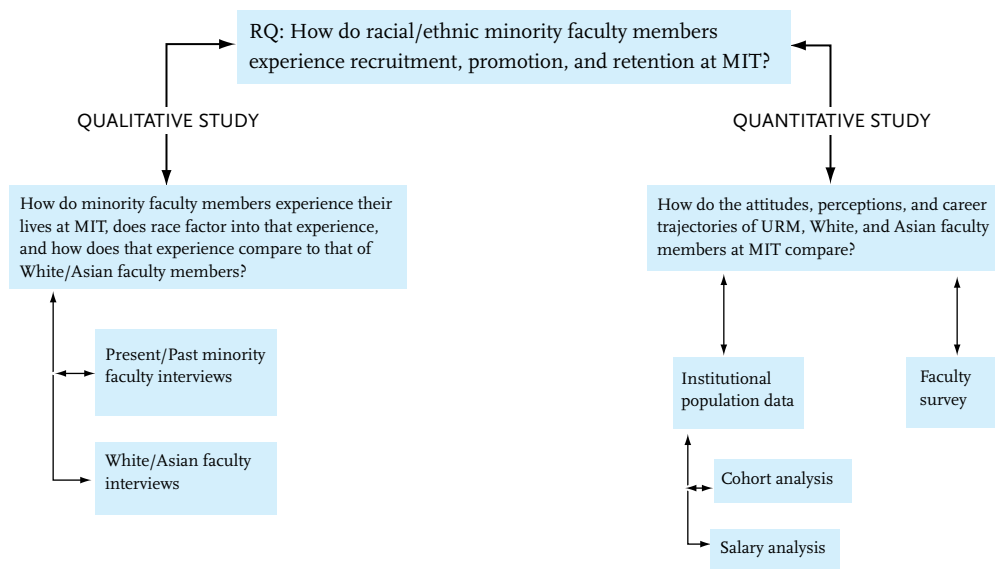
RQ: How do racial/ethnic minority faculty members experience recruitment, promotion, and retention at MIT?

QUALITATIVE STUDY

How do minority faculty members experience their lives at MIT, does race factor into that experience, and how does that experience compare to that of White/Asian faculty members?

Present/Past minority faculty interviews

White/Asian faculty interviews

QUANTITATIVE STUDY

How do the attitudes, perceptions, and career trajectories of URM, White, and Asian faculty members at MIT compare?

Institutional population data

Faculty survey

Cohort analysis

Salary analysis